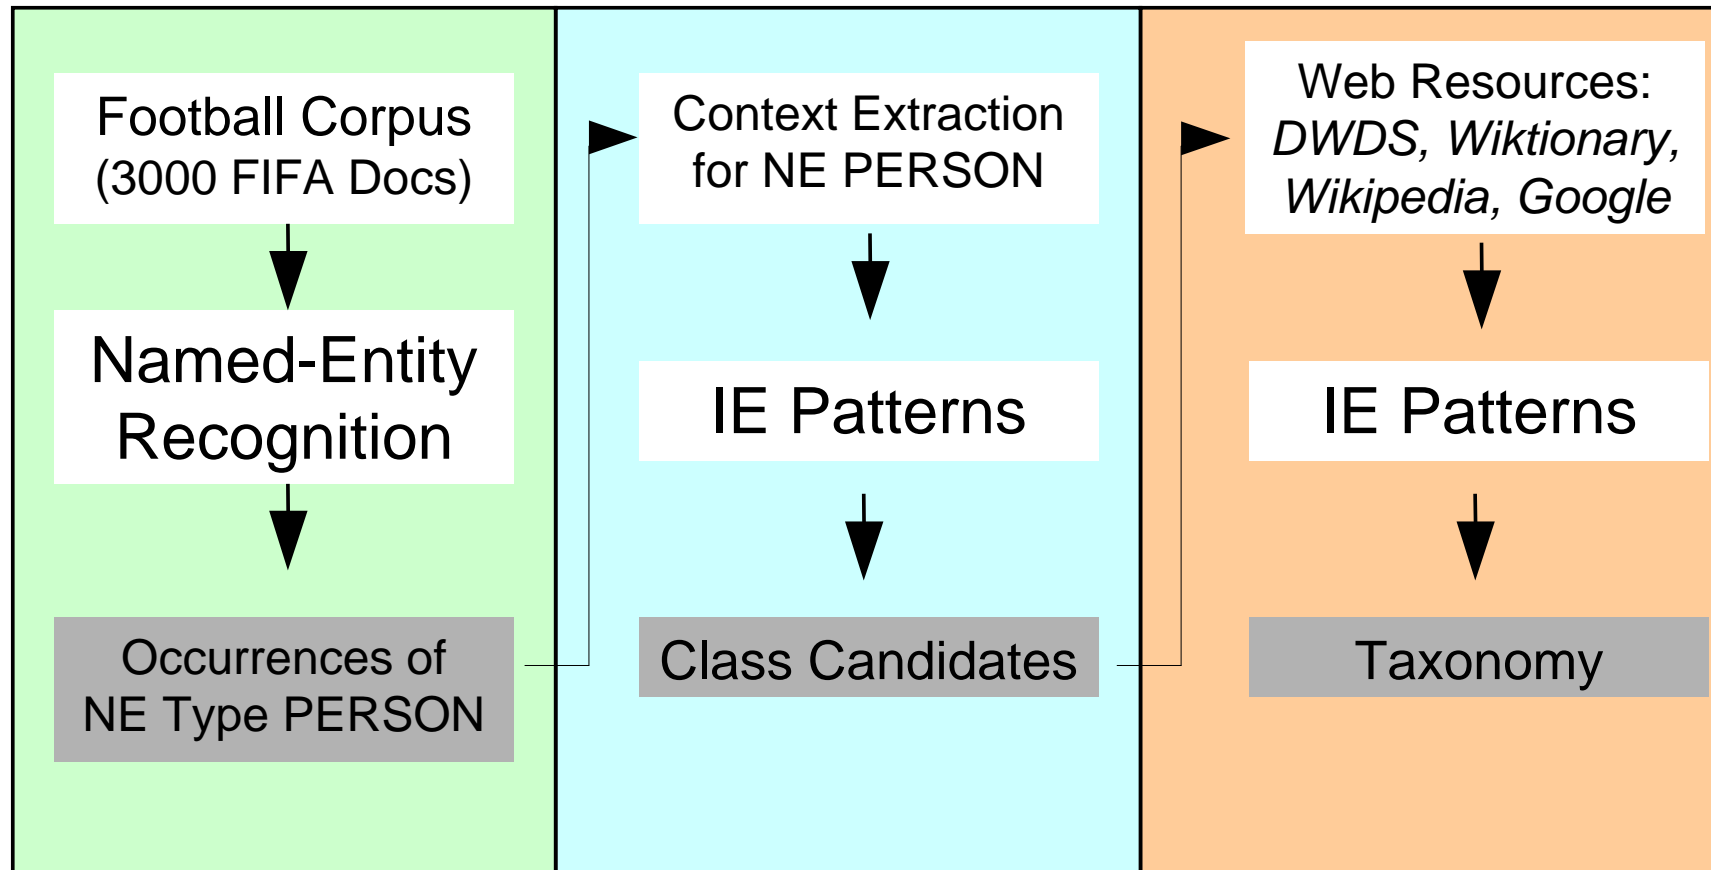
Football Corpus
(3000 FIFA Docs)

Named-Entity Recognition

Occurrences of NE Type PERSON

Context Extraction for NE PERSON

IE Patterns

Class Candidates

Web Resources:
*DWDS, Wiktionary, Wikipedia, Google*

IE Patterns

Taxonomy